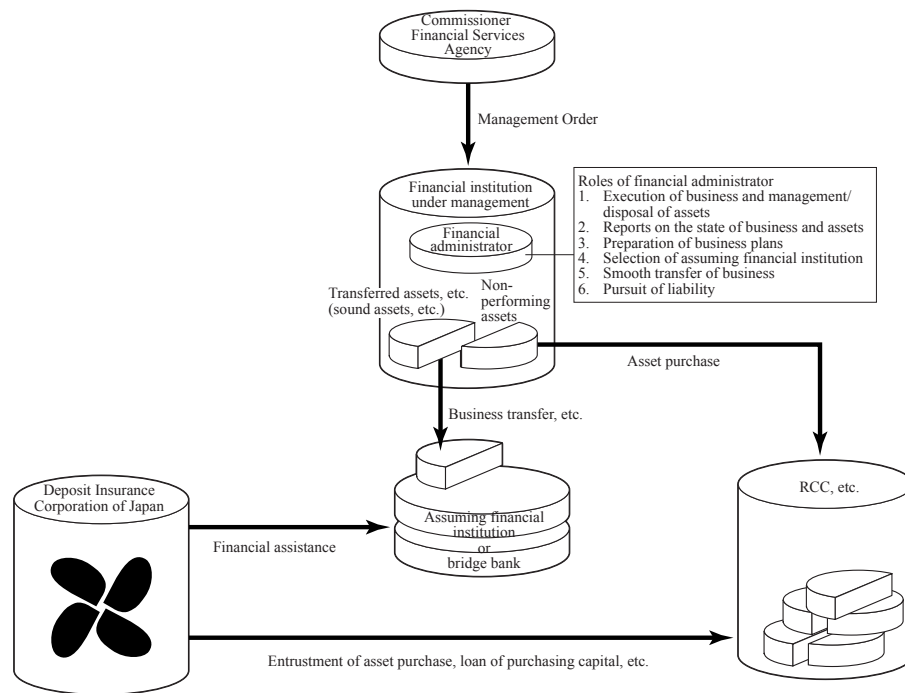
Commissioner
Financial Services Agency

Management Order

Financial institution under management

Financial administrator

Roles of financial administrator
1. Execution of business and management/ disposal of assets
2. Reports on the state of business and assets
3. Preparation of business plans
4. Selection of assuming financial institution
5. Smooth transfer of business
6. Pursuit of liability

Transferred assets, etc. (sound assets, etc.)

Non-performing assets

Asset purchase

Business transfer, etc.

Deposit Insurance Corporation of Japan

Financial assistance

Assuming financial institution
or
bridge bank

RCC, etc.

Entrustment of asset purchase, loan of purchasing capital, etc.